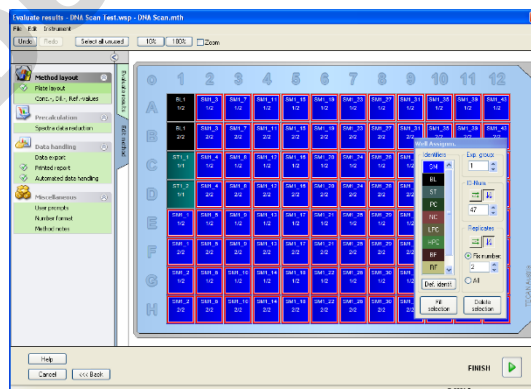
Evaluate results - DNA Scan Test.wsp - DNA Scan.mth

File Edit Instrument

Undo Redo Select all unused 10% 100% Zoom

Method layout
Plate layout
Conc., Dil., Ref. values

Precalculation
Spectra data evaluation

Data handling
Data export
Printed report
Automated data handling

Miscellaneous
User prompts
Number format
Method notes

Evaluate results

Edit method

1 2 3 4 5 6 7 8 9 10 11 12

A B C D E F G H

| | 1 | 2 | 3 | 4 | 5 | 6 | 7 | 8 | 9 | 10 | 11 | 12 |
|---|---|---|---|---|---|---|---|---|---|---|---|---|
| A | BL1 1/2 | SM1_3 1/2 | SM1_7 1/2 | SM1_11 1/2 | SM1_15 1/2 | SM1_19 1/2 | SM1_23 1/2 | SM1_27 1/2 | SM1_31 1/2 | SM1_35 1/2 | SM1_39 1/2 | SM1_43 1/2 |
| B | BL1 2/2 | SM1_3 2/2 | SM1_7 2/2 | SM1_11 2/2 | SM1_15 2/2 | SM1_19 2/2 | SM1_23 2/2 | SM1_27 2/2 | SM1_31 2/2 | SM1_35 2/2 | SM1_39 2/2 | SM1_43 2/2 |
| C | ST1_1 1/1 | SM1_4 1/2 | SM1_8 1/2 | SM1_12 1/2 | SM1_16 1/2 | SM1_20 1/2 | SM1_24 1/2 | SM1_28 1/2 | | | | |
| D | ST1_2 1/1 | SM1_4 2/2 | SM1_8 2/2 | SM1_12 2/2 | SM1_16 2/2 | SM1_20 2/2 | SM1_24 2/2 | SM1_28 2/2 | | | | |
| E | SM1_1 1/2 | SM1_5 1/2 | SM1_9 1/2 | SM1_13 1/2 | SM1_17 1/2 | SM1_21 1/2 | SM1_25 1/2 | SM1_29 1/2 | | | | |
| F | SM1_1 2/2 | SM1_5 2/2 | SM1_9 2/2 | SM1_13 2/2 | SM1_17 2/2 | SM1_21 2/2 | SM1_25 2/2 | SM1_29 2/2 | | | | |
| G | SM1_2 1/2 | SM1_6 1/2 | SM1_10 1/2 | SM1_14 1/2 | SM1_18 1/2 | SM1_22 1/2 | SM1_26 1/2 | SM1_30 1/2 | | | | |
| H | SM1_2 2/2 | SM1_6 2/2 | SM1_10 2/2 | SM1_14 2/2 | SM1_18 2/2 | SM1_22 2/2 | SM1_26 2/2 | SM1_30 2/2 | | | | |

Well Assignm...
Identifiers
SM
BL
ST
PC
NC
LPC
HPC
RF
RV
Def. identif.
Exp. group
1
Ident.
47
Replicates
Per number
2
All
All selection
Delete selection

TECAN

Help
Cancel
<< Back
FINISH